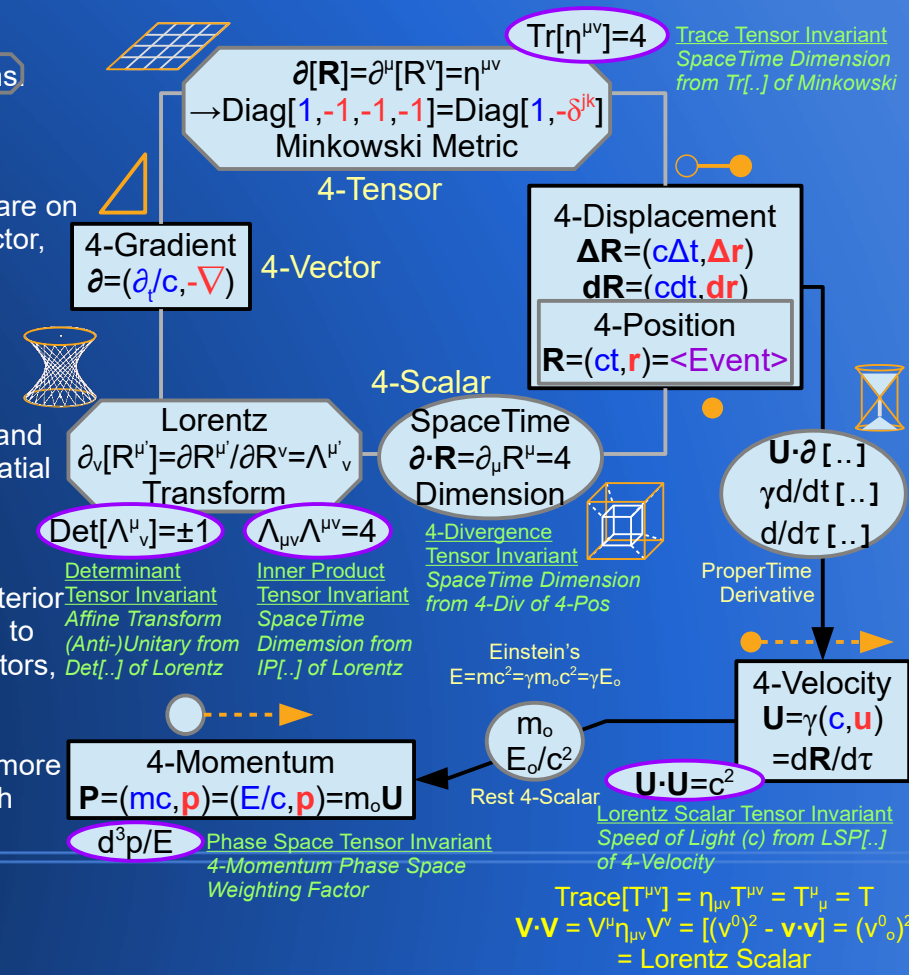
ns

are on
ctor,

and
atial

terior
to
tors,

more
h

$Tr[\eta^{\mu\nu}]=4$

Trace Tensor Invariant
SpaceTime Dimension from Tr[..] of Minkowski

$\partial[\mathbf{R}]=\partial^{\mu}[R^{\nu}]=\eta^{\mu\nu}$
$\rightarrow Diag[1,-1,-1,-1]=Diag[1,-\delta^{jk}]$
Minkowski Metric

4-Tensor

4-Gradient
$\partial=(\partial_t/c,-\nabla)$

4-Vector

4-Displacement
$\Delta\mathbf{R}=(c\Delta t,\Delta\mathbf{r})$
$d\mathbf{R}=(cdt,d\mathbf{r})$

4-Position
$\mathbf{R}=(ct,\mathbf{r})$=<Event>

4-Scalar

Lorentz
$\partial_{\nu}[R^{\mu'}]=\partial R^{\mu'}/\partial R^{\nu}=\Lambda^{\mu'}{}_{\nu}$
Transform

SpaceTime
$\partial\cdot\mathbf{R}=\partial_{\mu}R^{\mu}=4$
Dimension

$\mathbf{U}\cdot\partial$ [..]
$\gamma d/dt$ [..]
$d/d\tau$ [..]

$Det[\Lambda^{\mu}{}_{\nu}]=\pm1$

$\Lambda_{\mu\nu}\Lambda^{\mu\nu}=4$

4-Divergence
Tensor Invariant
SpaceTime Dimension from 4-Div of 4-Pos

ProperTime
Derivative

Determinant
Tensor Invariant
Affine Transform
(Anti-)Unitary from Det[..] of Lorentz

Inner Product
Tensor Invariant
SpaceTime
Dimemsion from IP[..] of Lorentz

Einstein's
$E=mc^2=\gamma m_o c^2=\gamma E_o$

4-Velocity
$\mathbf{U}=\gamma(c,\mathbf{u})$
$=d\mathbf{R}/d\tau$

$m_o$
$E_o/c^2$

Rest 4-Scalar

4-Momentum
$\mathbf{P}=(mc,\mathbf{p})=(E/c,\mathbf{p})=m_o\mathbf{U}$

$\mathbf{U}\cdot\mathbf{U}=c^2$

Lorentz Scalar Tensor Invariant
Speed of Light (c) from LSP[..] of 4-Velocity

$d^3p/E$

Phase Space Tensor Invariant
4-Momentum Phase Space Weighting Factor

$Trace[T^{\mu\nu}]=\eta_{\mu\nu}T^{\mu\nu}=T^{\mu}{}_{\mu}=T$
$\mathbf{V}\cdot\mathbf{V}=V^{\mu}\eta_{\mu\nu}V^{\nu}=[(v^0)^2-\mathbf{v}\cdot\mathbf{v}]=(v^0{}_o)^2$
= Lorentz Scalar